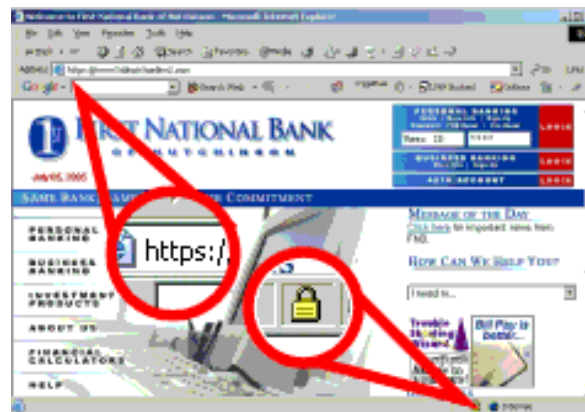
Welcome to First National Bank of Hutchinson - Microsoft Internet Explorer

File Edit View Favorites Tools Help

Back Search Favorites Media

Address https://www.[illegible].com

Google

FIRST NATIONAL BANK

OF HUTCHINSON

July 05, 2005

PERSONAL BANKING

BUSINESS BANKING

AUTO ACCOUNT

LOGIN

LOGIN

LOGIN

SAME BANK. SAME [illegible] COMMITMENT

PERSONAL BANKING

BUSINESS BANKING

INVESTMENT PRODUCTS

ABOUT US

FINANCIAL CALCULATORS

HELP

https:/

MESSAGE OF THE DAY

Click here for important news from FNB.

HOW CAN WE HELP YOU?

I need to...

Trouble Shooting Wizard

Bill Pay is better!

Internet